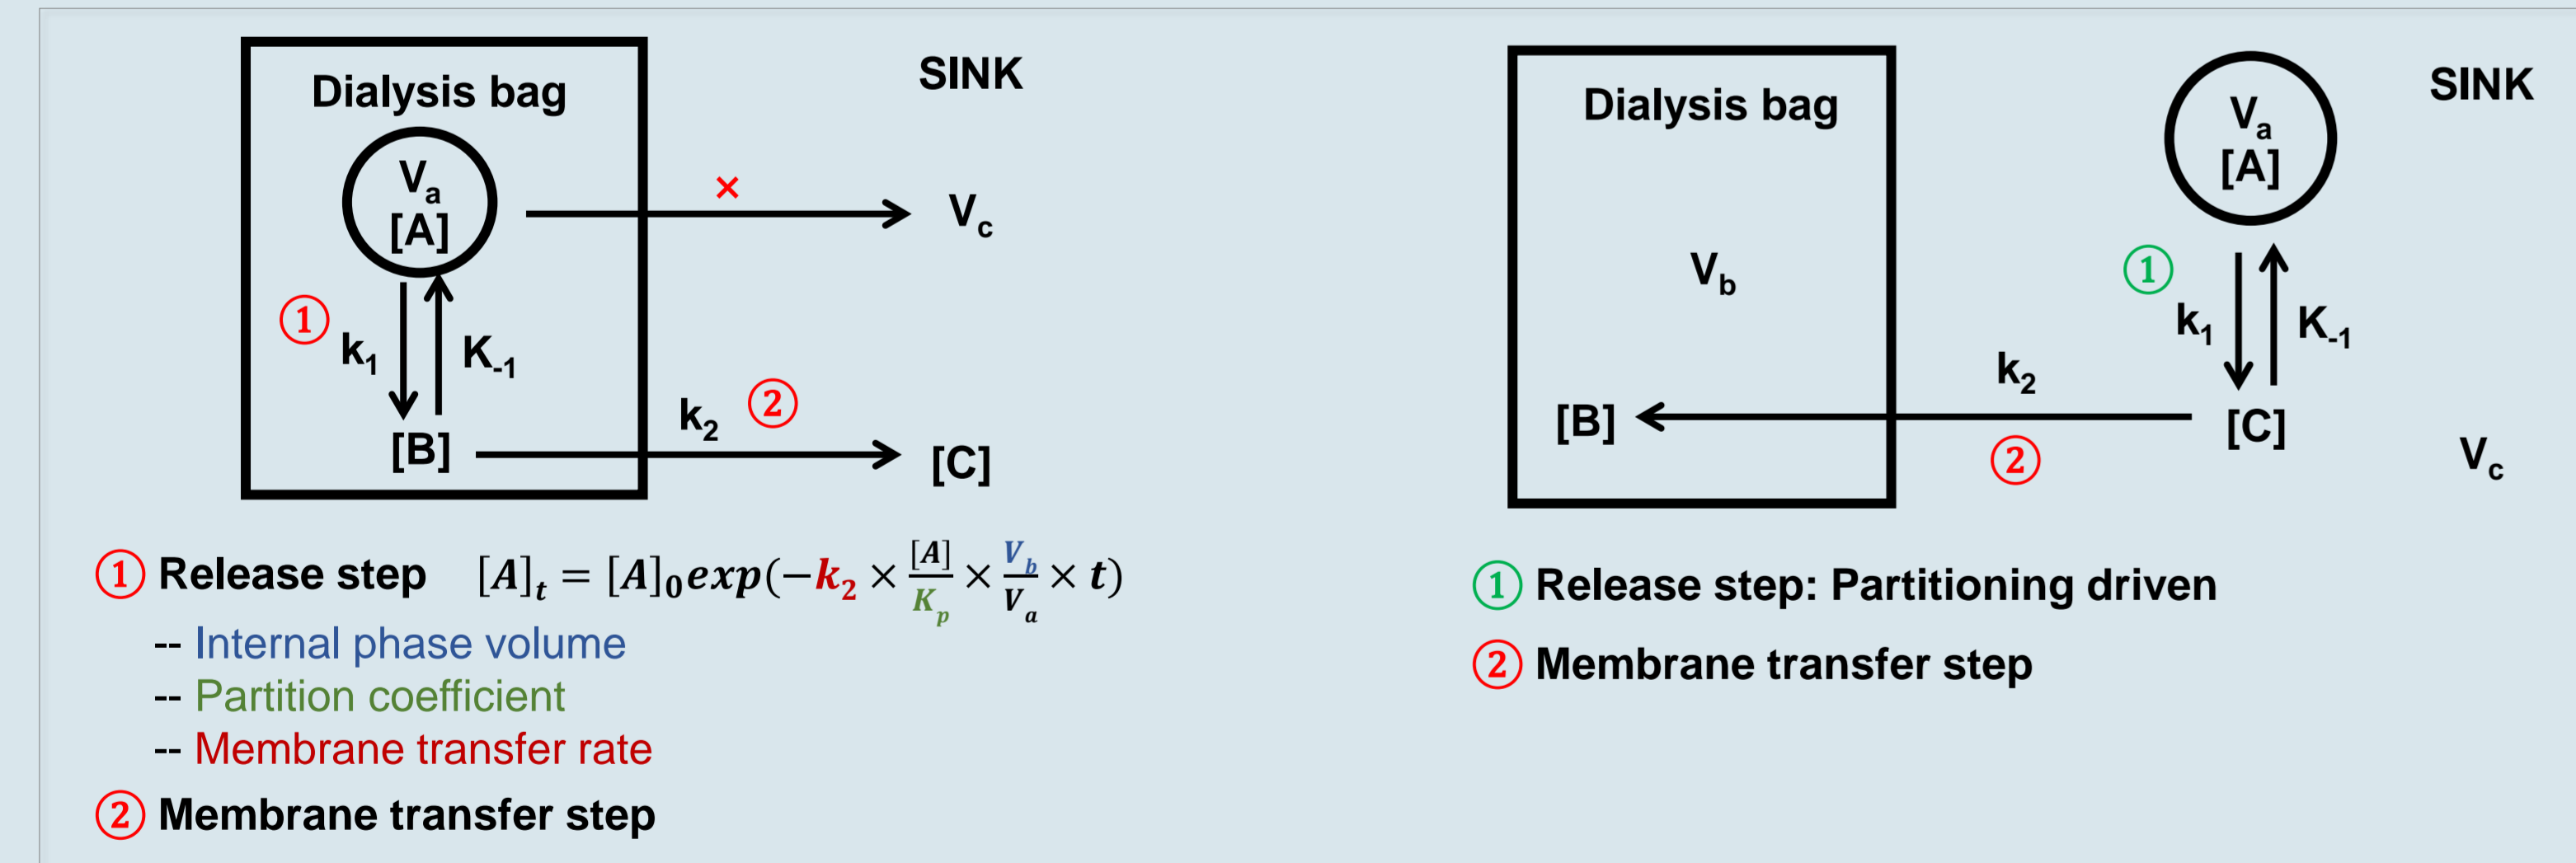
Dialysis bag

SINK

$V_a$
[A]

×

$V_c$

①
$k_1$
$K_{-1}$

[B]

$k_2$ ②

[C]

① Release step $[A]_t = [A]_0 exp(-k_2 \times \frac{[A]}{K_p} \times \frac{V_b}{V_a} \times t)$

-- Internal phase volume
-- Partition coefficient
-- Membrane transfer rate

② Membrane transfer step

Dialysis bag

$V_a$
[A]

SINK

$V_b$

①
$k_1$
$K_{-1}$

$k_2$

[B]

[C]

②

$V_c$

① Release step: Partitioning driven

② Membrane transfer step